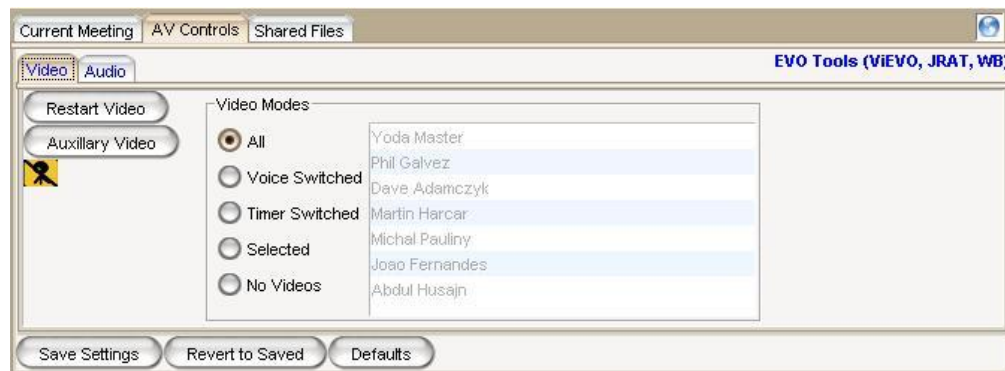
Current Meeting | AV Controls | Shared Files

Video | Audio

EVO Tools (ViEVO, JRAT, WB)

Restart Video

Auxillary Video

Video Modes

All

Voice Switched

Timer Switched

Selected

No Videos

Yoda Master
Phil Galvez
Dave Adamczyk
Martin Harcar
Michal Pauliny
Joao Fernandes
Abdul Husajn

Save Settings | Revert to Saved | Defaults